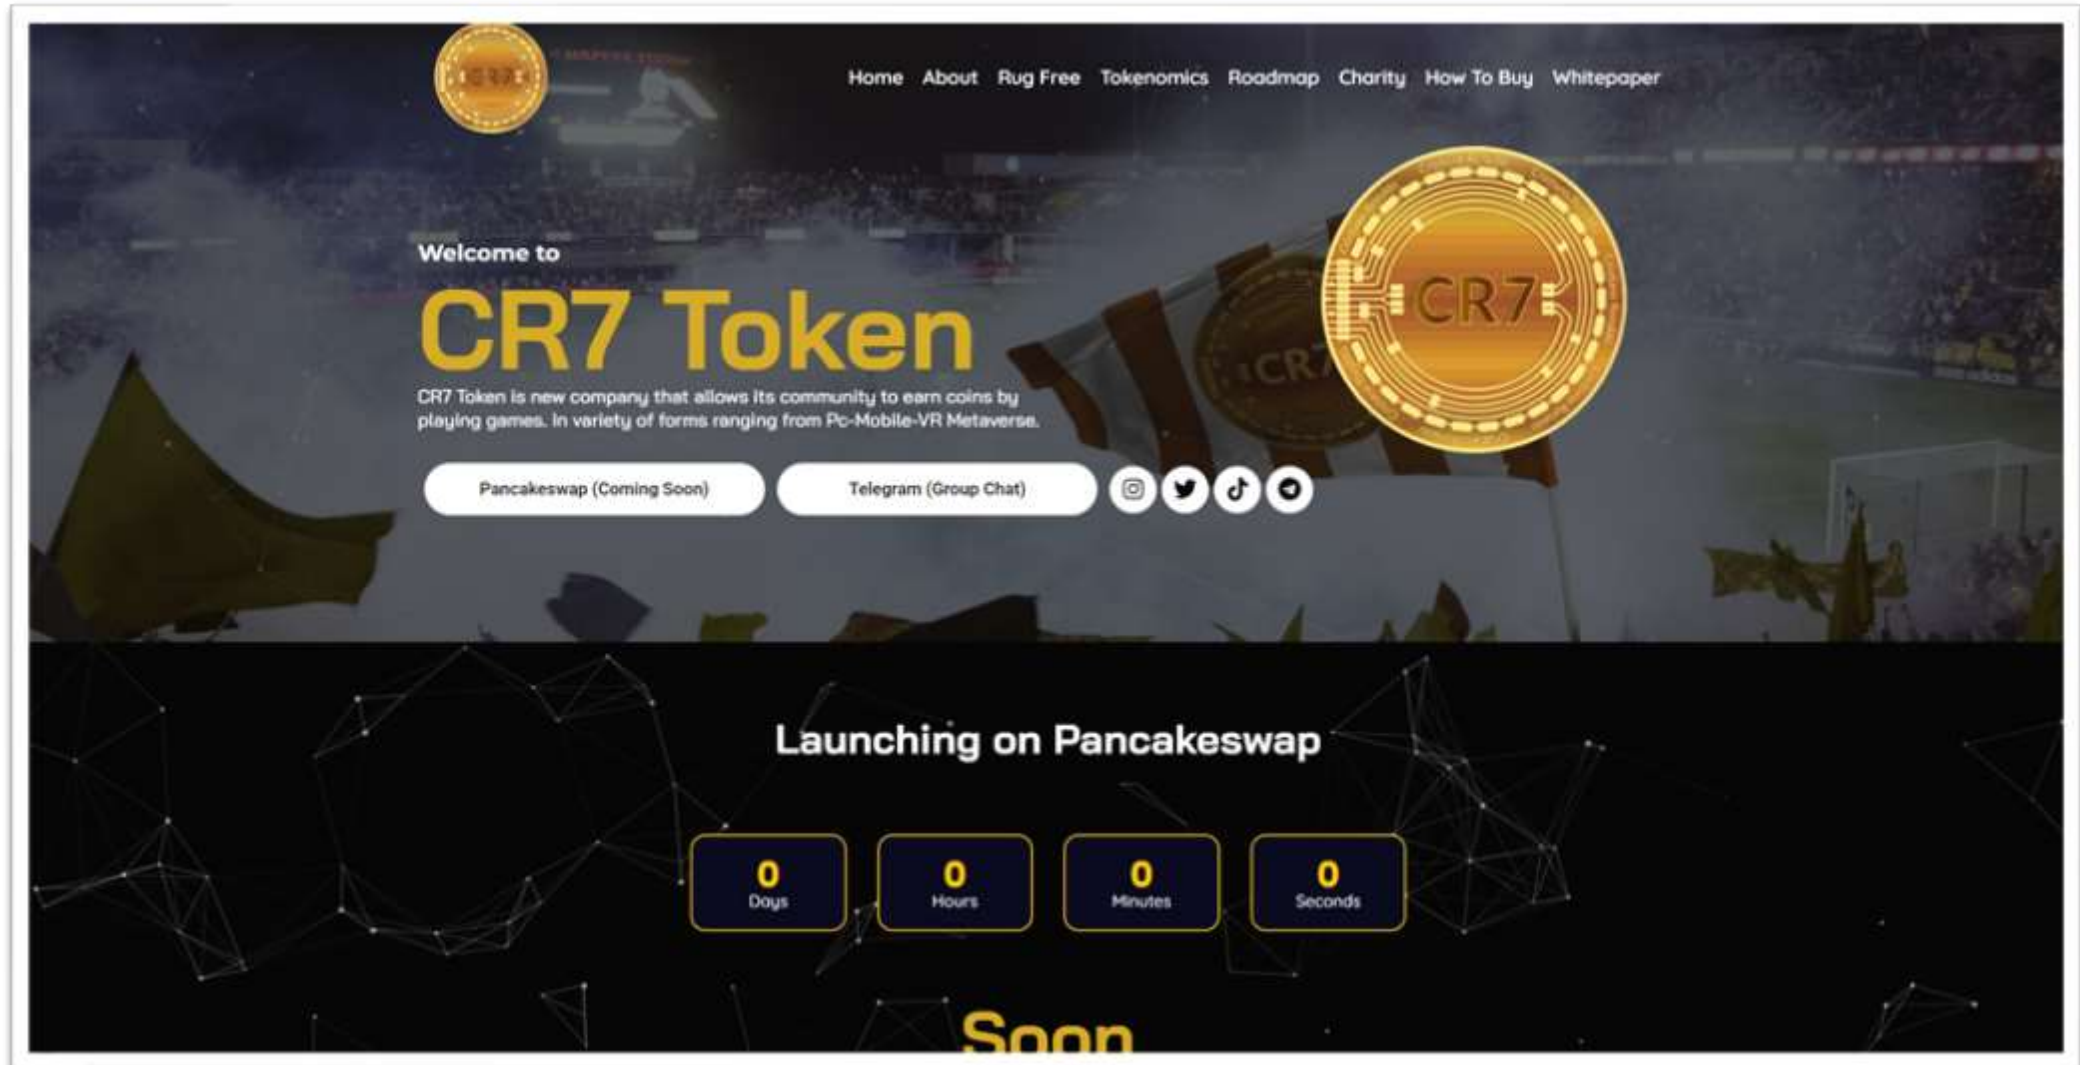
CR7

Home About Rug Free Tokenomics Roadmap Charity How To Buy Whitepaper

Welcome to

CR7 Token

CR7 Token is new company that allows its community to earn coins by playing games. In variety of forms ranging from Pc-Mobile-VR Metaverse.

Pancakeswap (Coming Soon)

Telegram (Group Chat)

CR7

CR7

Launching on Pancakeswap

0
Days

0
Hours

0
Minutes

0
Seconds

Soon